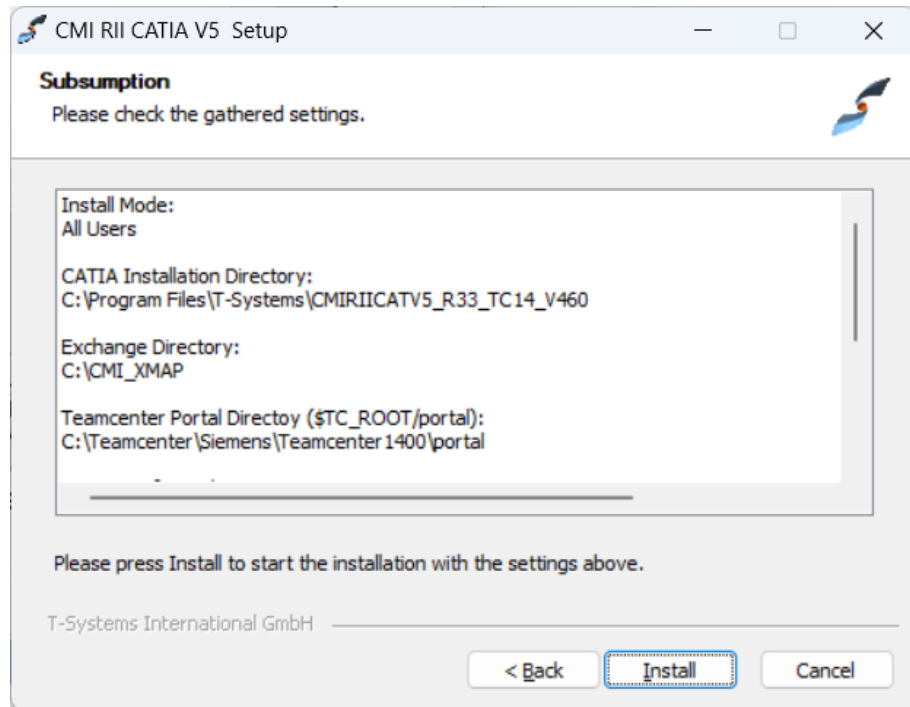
CMI RII CATIA V5 Setup

Subsumption
Please check the gathered settings.

Install Mode:
All Users

CATIA Installation Directory:
C:\Program Files\T-Systems\CMIRIICATV5_R33_TC14_V460

Exchange Directory:
C:\CMI_XMAP

Teamcenter Portal Directoy ($TC_ROOT/portal):
C:\Teamcenter\Siemens\Teamcenter1400\portal

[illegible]

Please press Install to start the installation with the settings above.

T-Systems International GmbH

< Back | Install | Cancel